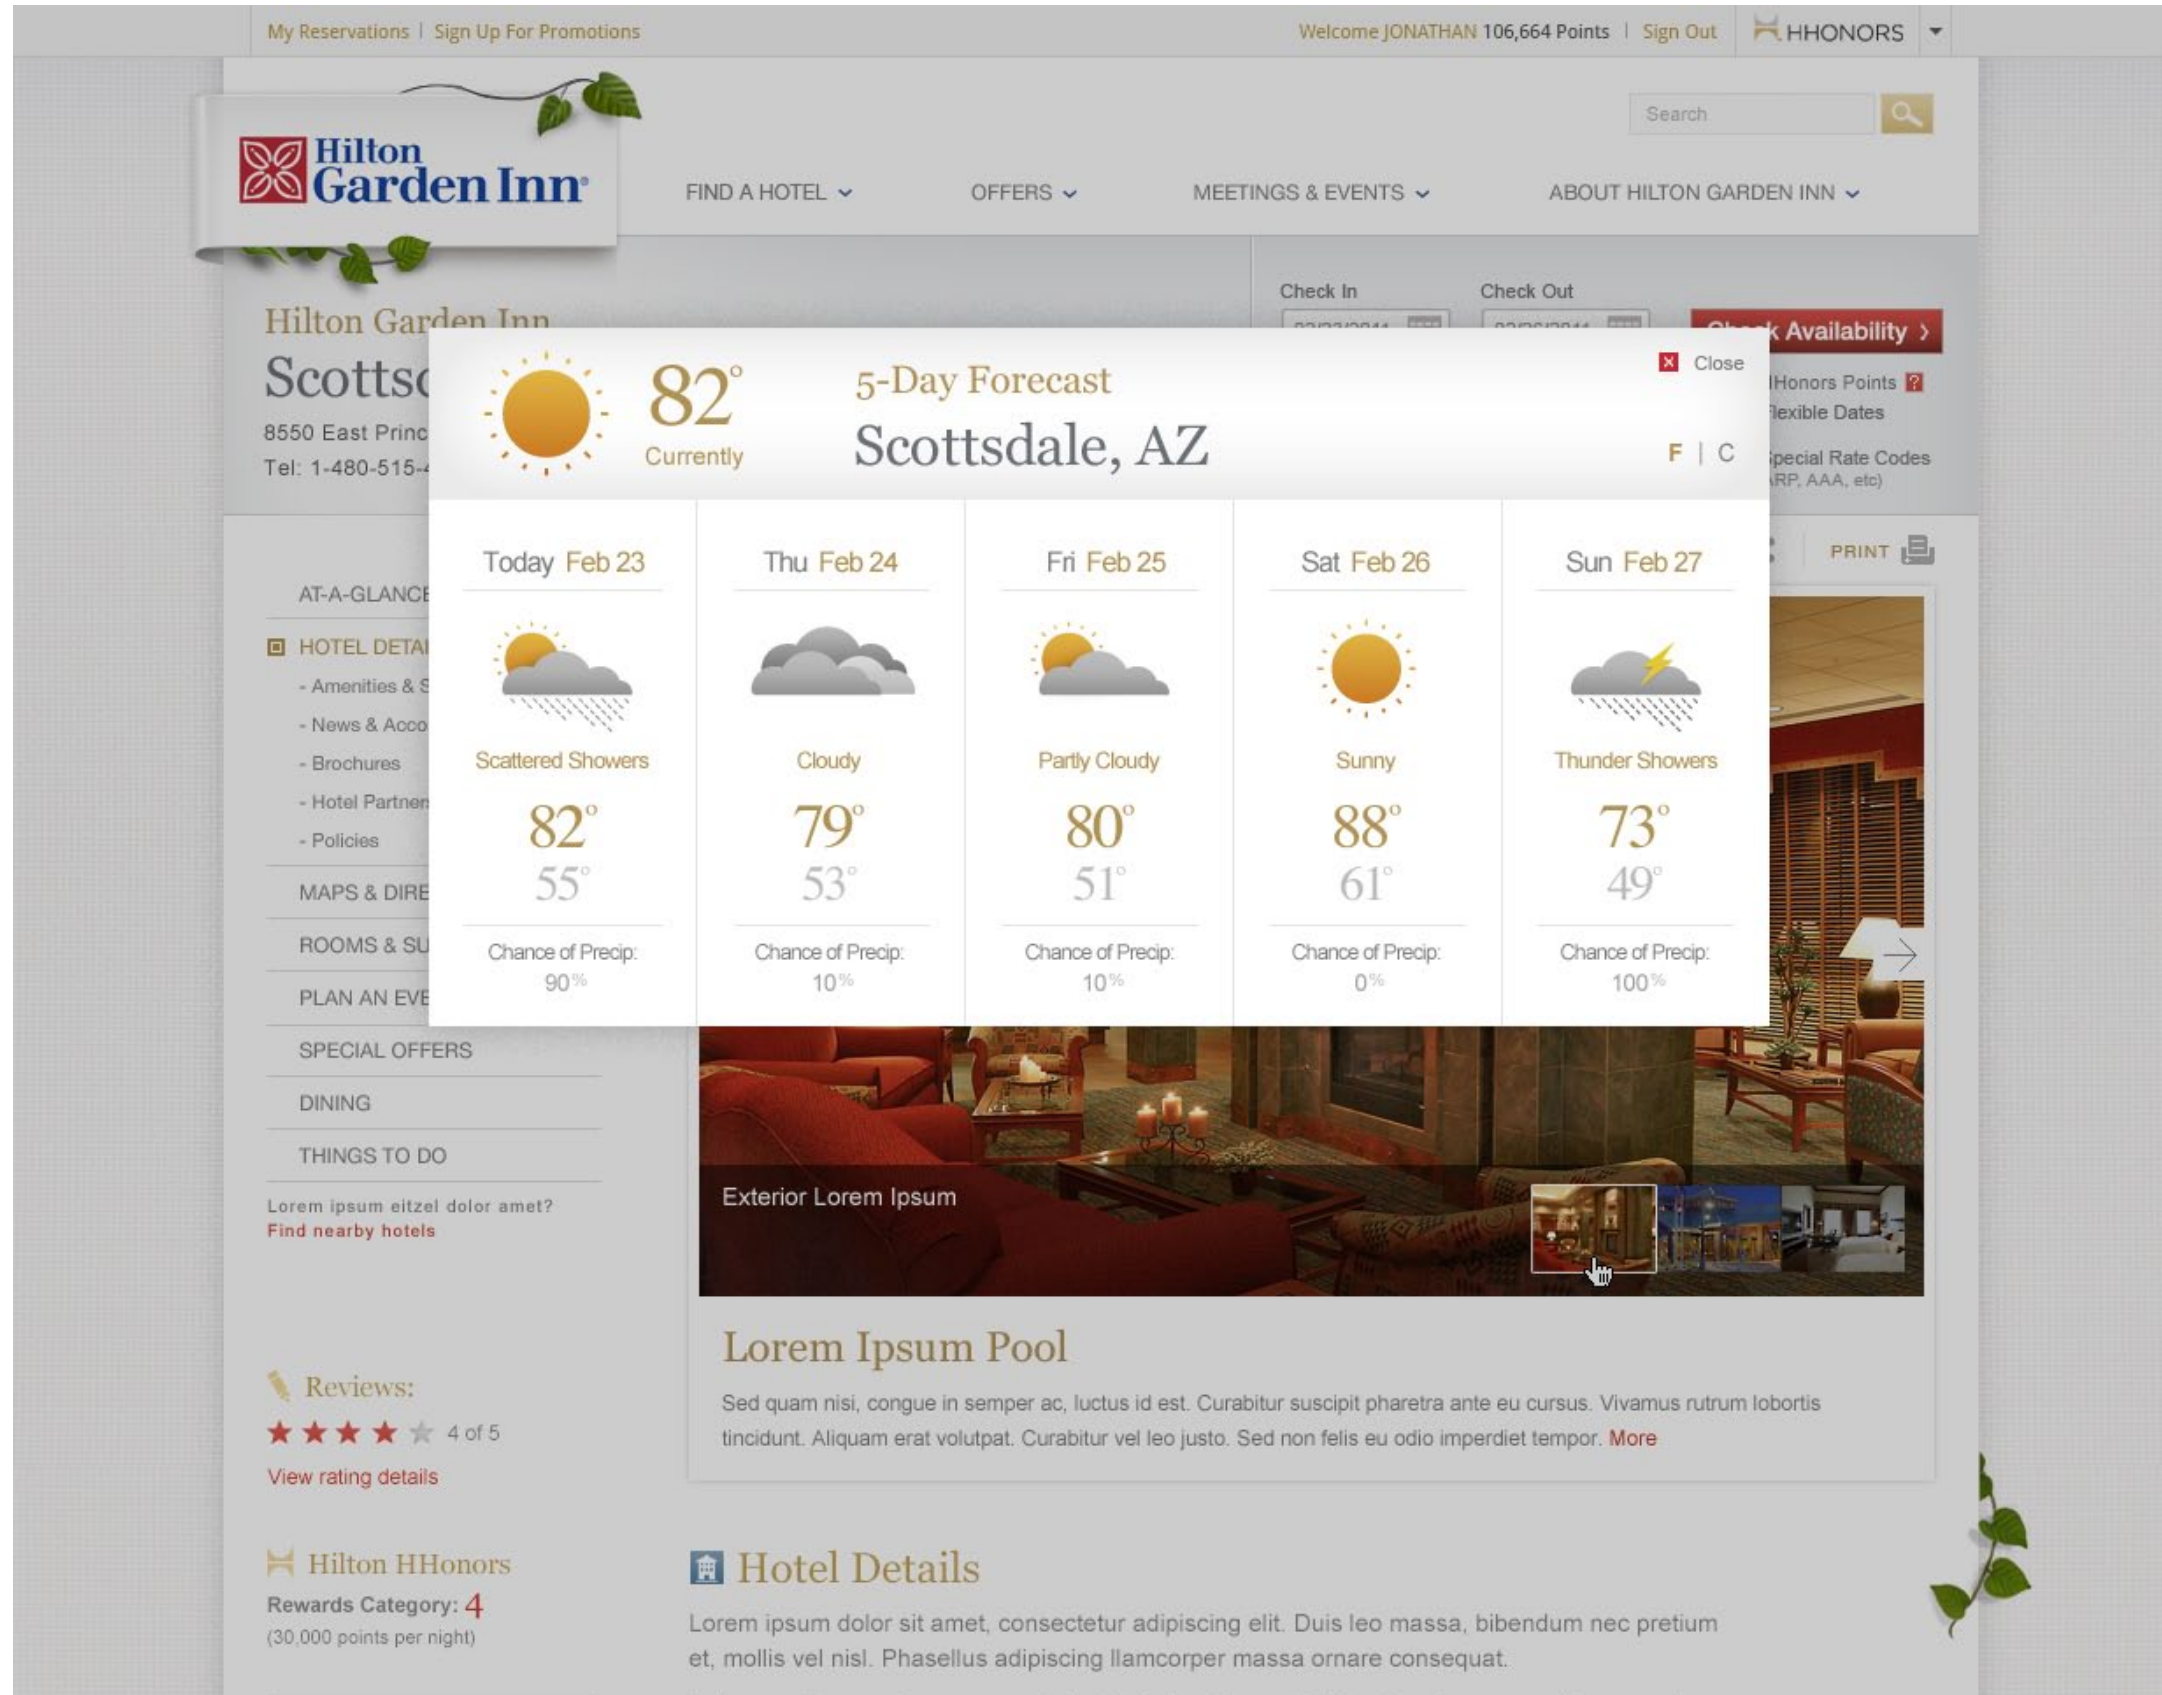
My Reservations | Sign Up For Promotions

Welcome JONATHAN 106,664 Points | Sign Out

HHONORS

Search

Hilton Garden Inn

FIND A HOTEL   OFFERS   MEETINGS & EVENTS   ABOUT HILTON GARDEN INN

Check In   Check Out

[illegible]k Availability ›

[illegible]Honors Points
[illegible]lexible Dates

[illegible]pecial Rate Codes
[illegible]RP, AAA, etc)

PRINT

Hilton Garden Inn
Scotts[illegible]
8550 East Princ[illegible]
Tel: 1-480-515-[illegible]

82° Currently

5-Day Forecast
Scottsdale, AZ

Close

F | C

| Today Feb 23 | Thu Feb 24 | Fri Feb 25 | Sat Feb 26 | Sun Feb 27 |
|---|---|---|---|---|
| Scattered Showers | Cloudy | Partly Cloudy | Sunny | Thunder Showers |
| 82° | 79° | 80° | 88° | 73° |
| 55° | 53° | 51° | 61° | 49° |
| Chance of Precip: 90% | Chance of Precip: 10% | Chance of Precip: 10% | Chance of Precip: 0% | Chance of Precip: 100% |

AT-A-GLANC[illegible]
HOTEL DETA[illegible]
- Amenities & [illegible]
- News & Acco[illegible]
- Brochures
- Hotel Partne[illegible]
- Policies
MAPS & DIRE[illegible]
ROOMS & SU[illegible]
PLAN AN EVE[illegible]
SPECIAL OFFERS
DINING
THINGS TO DO

Lorem ipsum eitzel dolor amet?
Find nearby hotels

Exterior Lorem Ipsum

Lorem Ipsum Pool

Sed quam nisi, congue in semper ac, luctus id est. Curabitur suscipit pharetra ante eu cursus. Vivamus rutrum lobortis tincidunt. Aliquam erat volutpat. Curabitur vel leo justo. Sed non felis eu odio imperdiet tempor. More

Reviews:
4 of 5
View rating details

Hilton HHonors
Rewards Category: 4
(30,000 points per night)

Hotel Details

Lorem ipsum dolor sit amet, consectetur adipiscing elit. Duis leo massa, bibendum nec pretium et, mollis vel nisl. Phasellus adipiscing llamcorper massa ornare consequat.